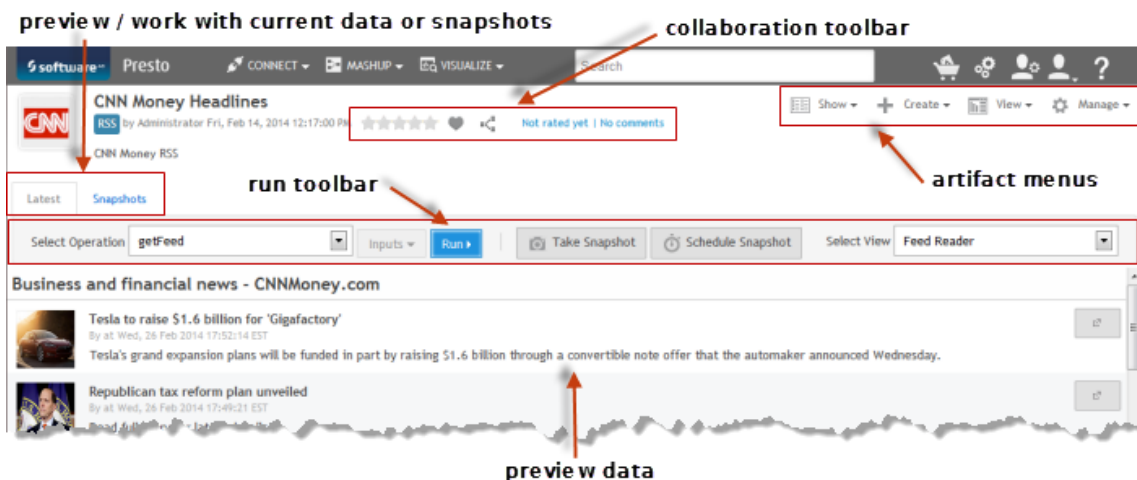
preview / work with current data or snapshots

collaboration toolbar

software Presto CONNECT MASHUP VISUALIZE Search

CNN

CNN Money Headlines

RSS by Administrator Fri, Feb 14, 2014 12:17:00 PM

Not rated yet | No comments

Show Create View Manage

CNN Money RSS

Latest Snapshots

run toolbar

artifact menus

Select Operation getFeed Inputs Run Take Snapshot Schedule Snapshot Select View Feed Reader

Business and financial news - CNNMoney.com

Tesla to raise $1.6 billion for 'Gigafactory'

By at Wed, 26 Feb 2014 17:52:14 EST

Tesla's grand expansion plans will be funded in part by raising $1.6 billion through a convertible note offer that the automaker announced Wednesday.

Republican tax reform plan unveiled

By at Wed, 26 Feb 2014 17:49:21 EST

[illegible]

preview data